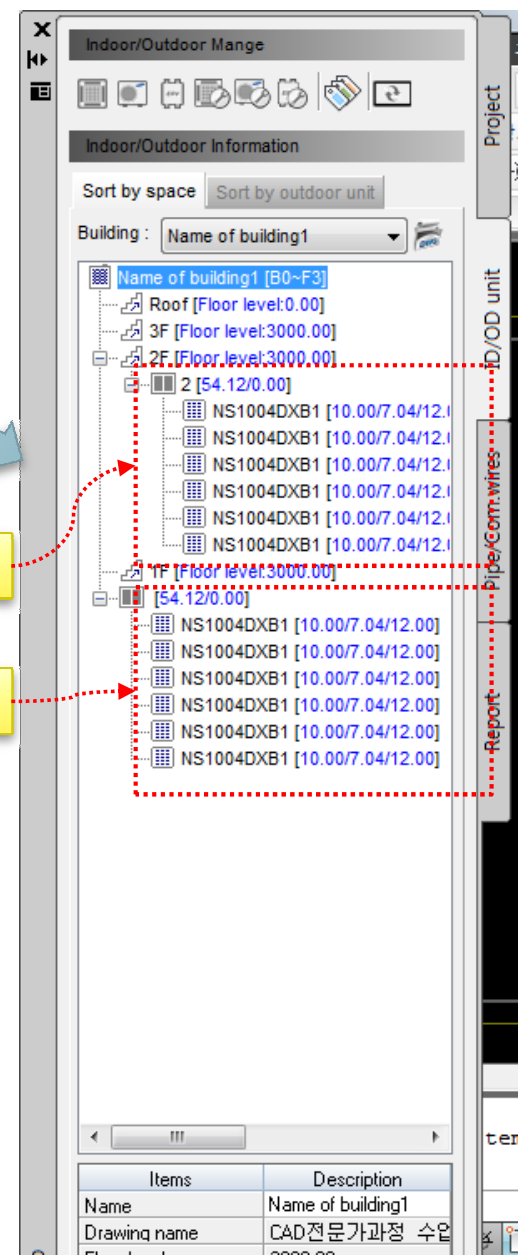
Indoor/Outdoor Mange

Indoor/Outdoor Information

Sort by space | Sort by outdoor unit

Building : Name of building1

Name of building1 [B0~F3]
Roof [Floor level:0.00]
3F [Floor level:3000.00]
2F [Floor level:3000.00]
2 [54.12/0.00]
NS1004DXB1 [10.00/7.04/12.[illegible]
NS1004DXB1 [10.00/7.04/12.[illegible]
NS1004DXB1 [10.00/7.04/12.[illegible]
NS1004DXB1 [10.00/7.04/12.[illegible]
NS1004DXB1 [10.00/7.04/12.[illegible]
NS1004DXB1 [10.00/7.04/12.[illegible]
1F [Floor level:3000.00]
[54.12/0.00]
NS1004DXB1 [10.00/7.04/12.00]
NS1004DXB1 [10.00/7.04/12.00]
NS1004DXB1 [10.00/7.04/12.00]
NS1004DXB1 [10.00/7.04/12.00]
NS1004DXB1 [10.00/7.04/12.00]
NS1004DXB1 [10.00/7.04/12.00]

Project
ID/OD unit
Pipe/Com.wires
Report

| Items | Description |
|---|---|
| Name | Name of building1 |
| Drawing name | CAD전문가과정 수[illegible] |

ter